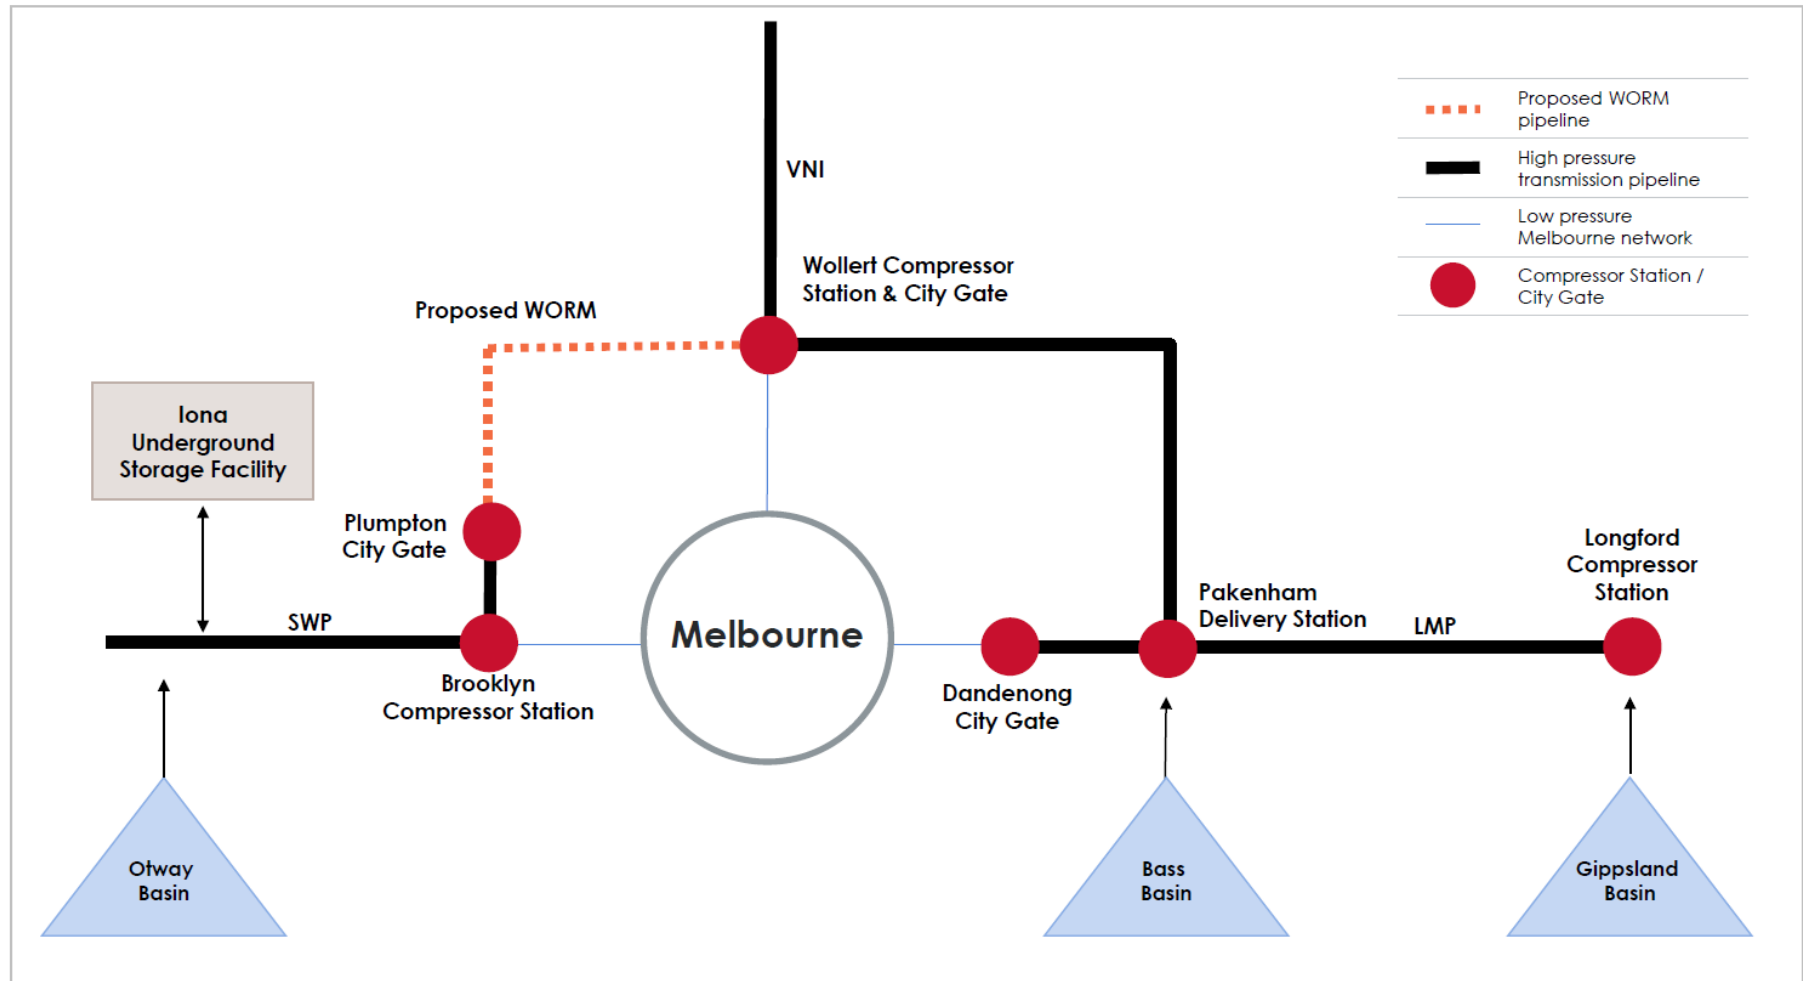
Proposed WORM pipeline

High pressure transmission pipeline

Low pressure Melbourne network

Compressor Station / City Gate

VNI

Wollert Compressor Station & City Gate

Proposed WORM

Iona Underground Storage Facility

Plumpton City Gate

SWP

Melbourne

Brooklyn Compressor Station

Dandenong City Gate

Pakenham Delivery Station

LMP

Longford Compressor Station

Otway Basin

Bass Basin

Gippsland Basin